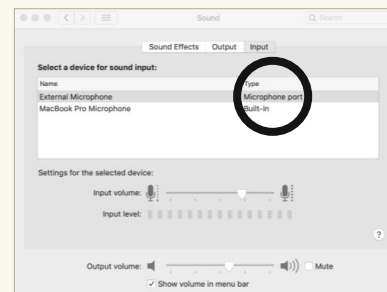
Sound

Q Search

Sound Effects Output Input

Select a device for sound input:

| Name | Type |
|---|---|
| External Microphone | Microphone port |
| MacBook Pro Microphone | Built-in |

Settings for the selected device:

Input volume:

Input level:

?

Output volume: Mute

Show volume in menu bar